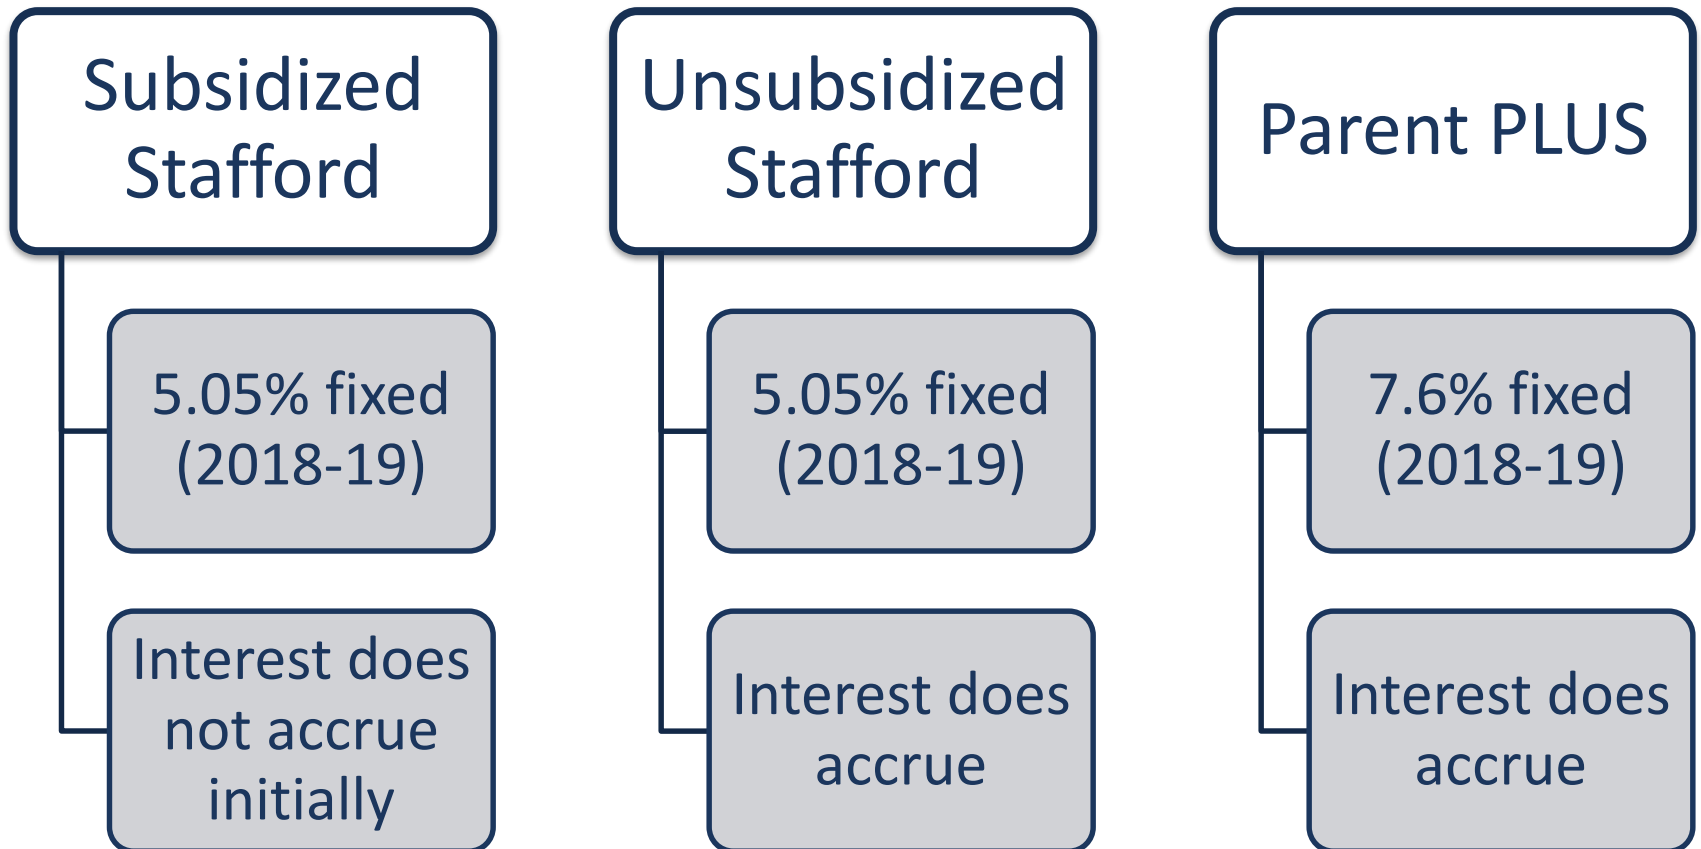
Subsidized Stafford

5.05% fixed (2018-19)

Interest does not accrue initially

Unsubsidized Stafford

5.05% fixed (2018-19)

Interest does accrue

Parent PLUS

7.6% fixed (2018-19)

Interest does accrue